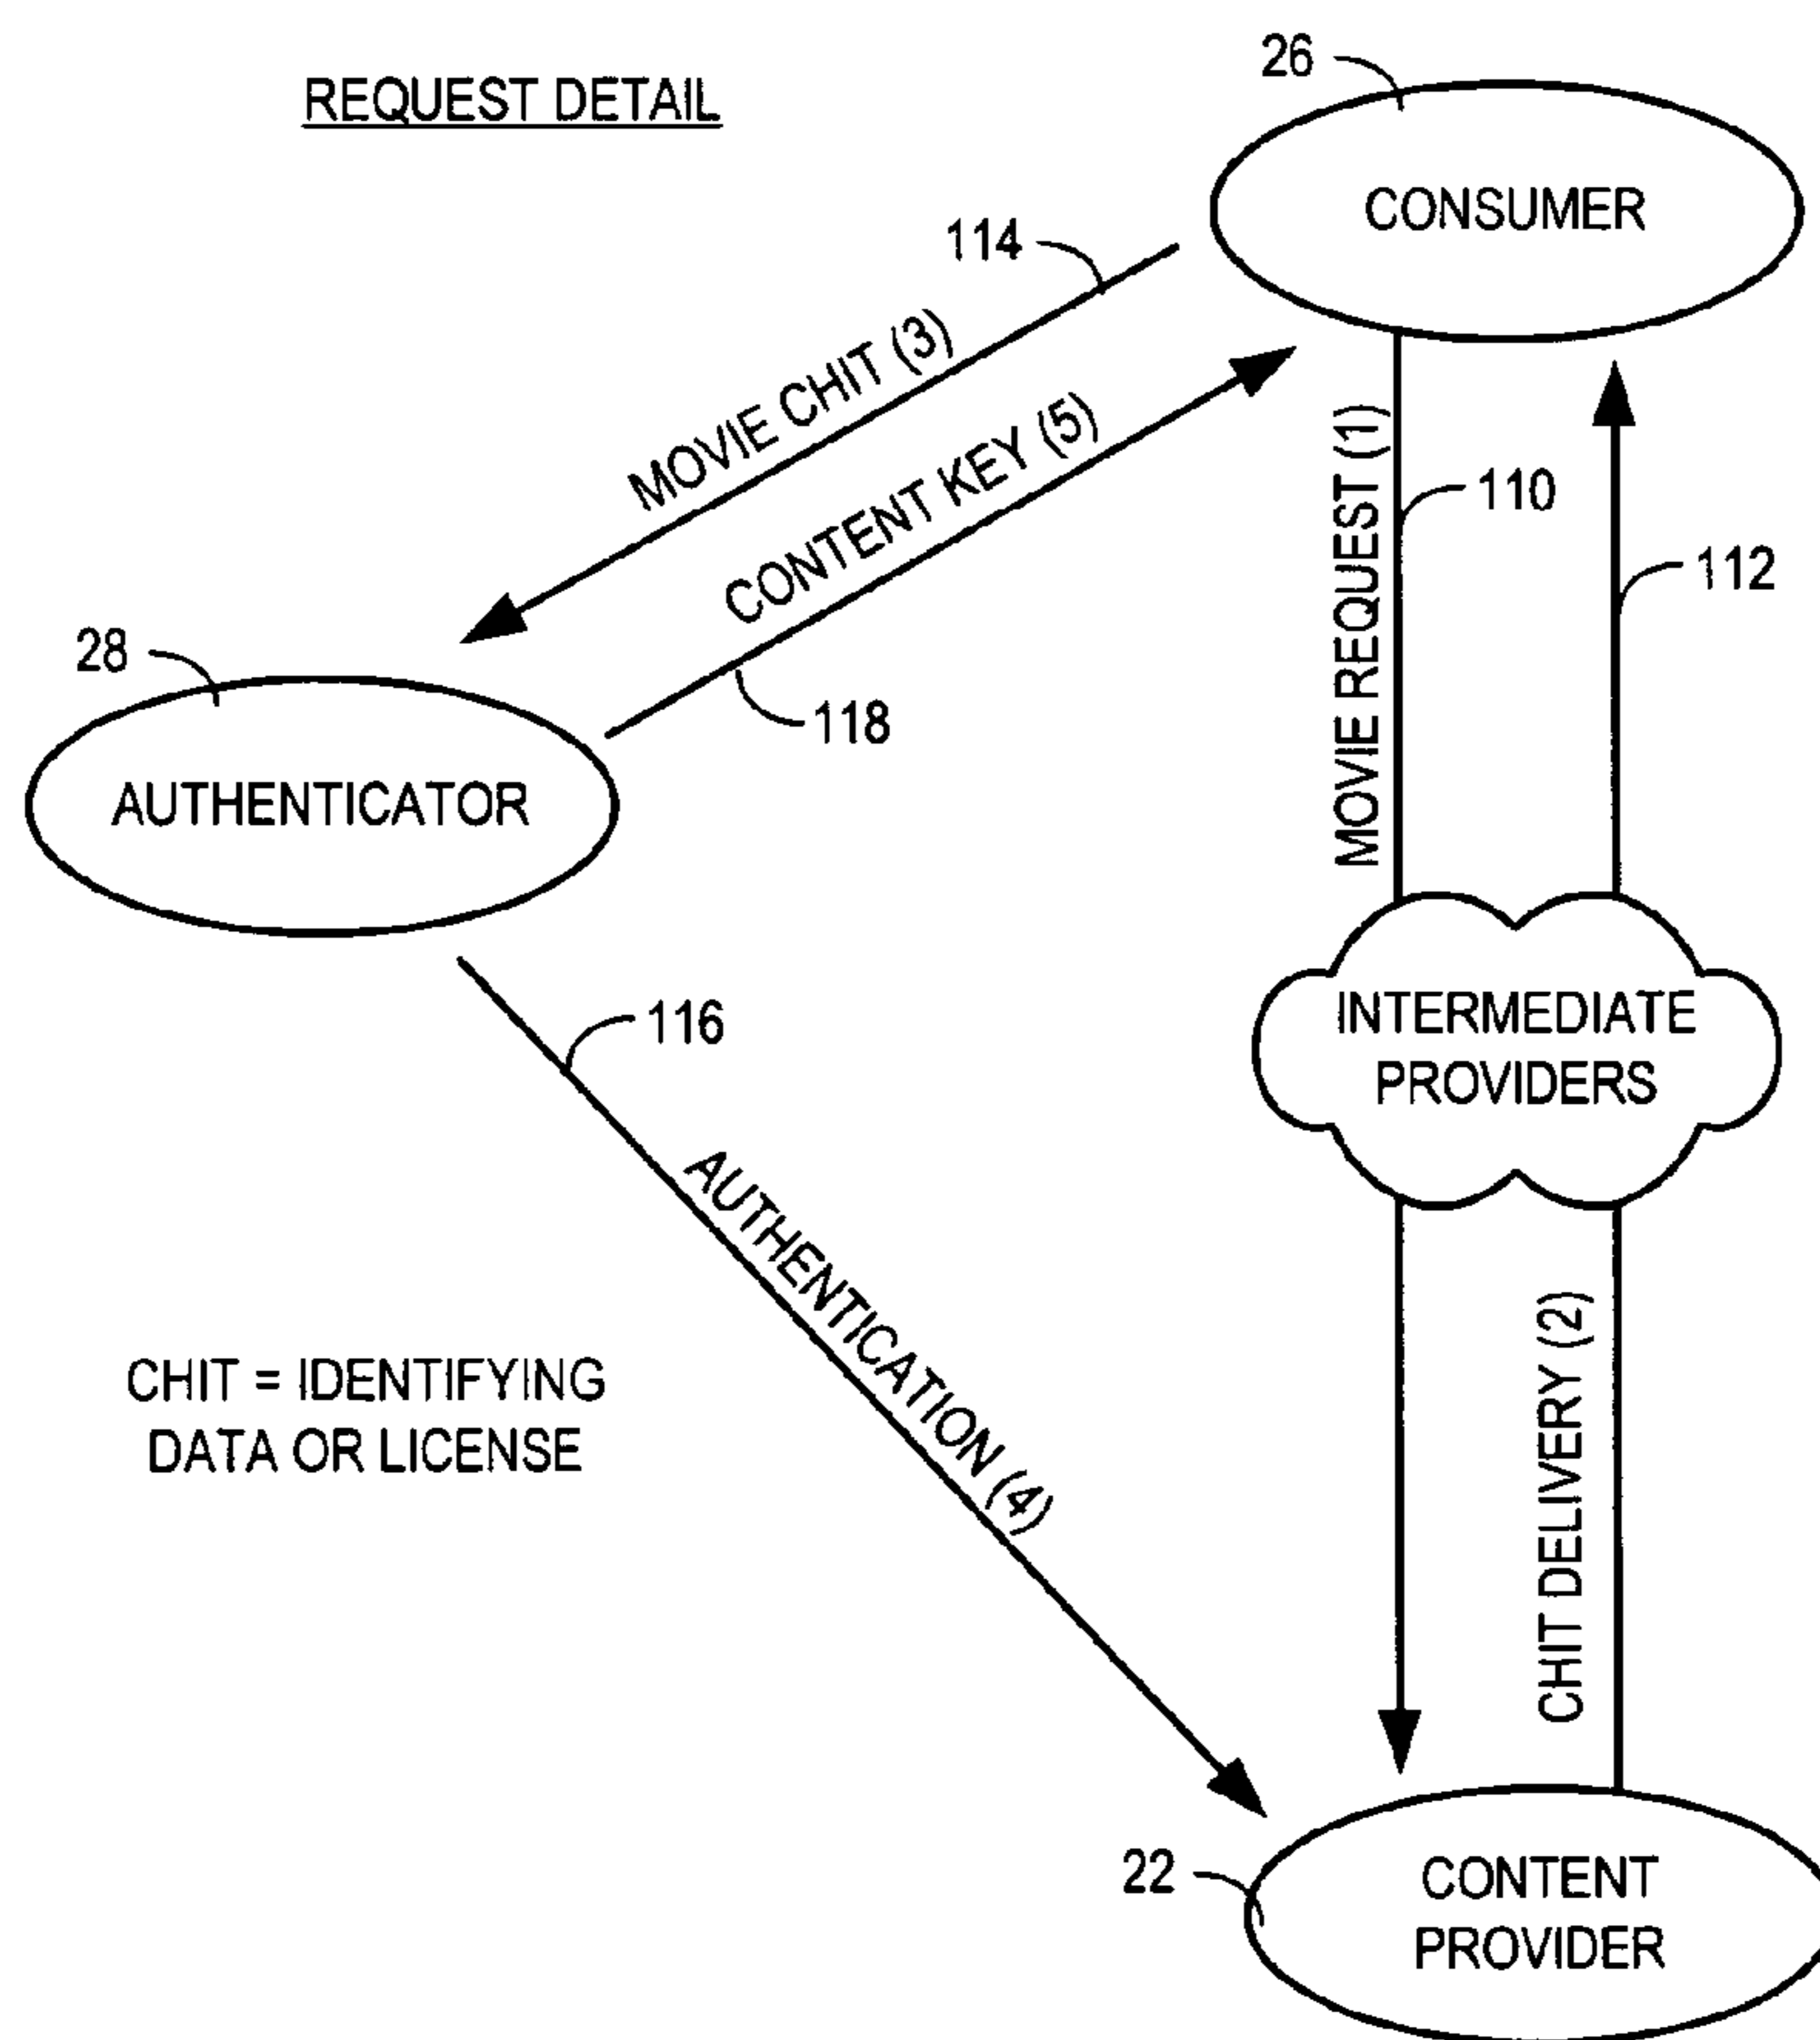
REQUEST DETAIL

26

CONSUMER

114

MOVIE CHIT (3)

CONTENT KEY (5)

MOVIE REQUEST (1)

110

112

28

118

AUTHENTICATOR

116

INTERMEDIATE PROVIDERS

AUTHENTICATION (4)

CHIT = IDENTIFYING DATA OR LICENSE

CHIT DELIVERY (2)

22

CONTENT PROVIDER